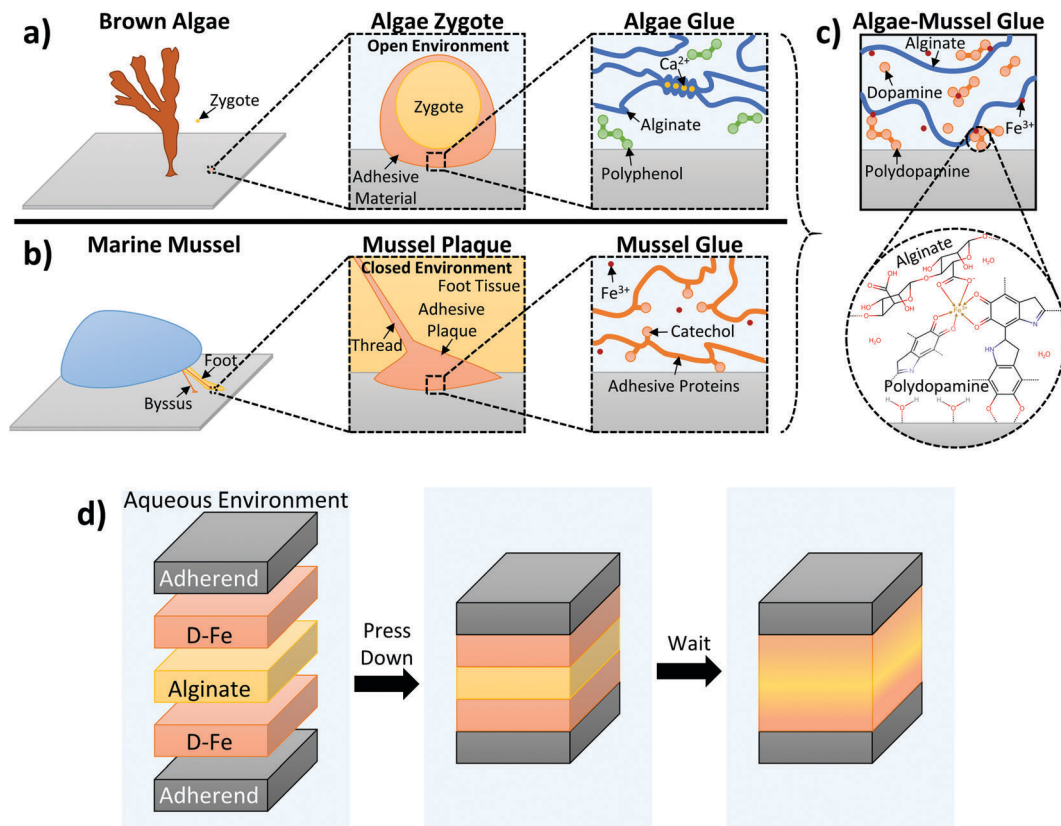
a)

Brown Algae

Zygote

Algae Zygote

Open Environment

Zygote

Adhesive Material

Algae Glue

$Ca^{2+}$

Alginate

Polyphenol

c)

Algae-Mussel Glue

Alginate

Dopamine

$Fe^{3+}$

Polydopamine

b)

Marine Mussel

Foot

Byssus

Mussel Plaque

Closed Environment

Foot Tissue

Adhesive Plaque

Thread

Mussel Glue

$Fe^{3+}$

Catechol

Adhesive Proteins

Alginate

$H_2O$

$H_2O$

$H_2O$

$H_2O$

Polydopamine

d)

Aqueous Environment

Adherend

D-Fe

Alginate

D-Fe

Adherend

Press Down

Wait